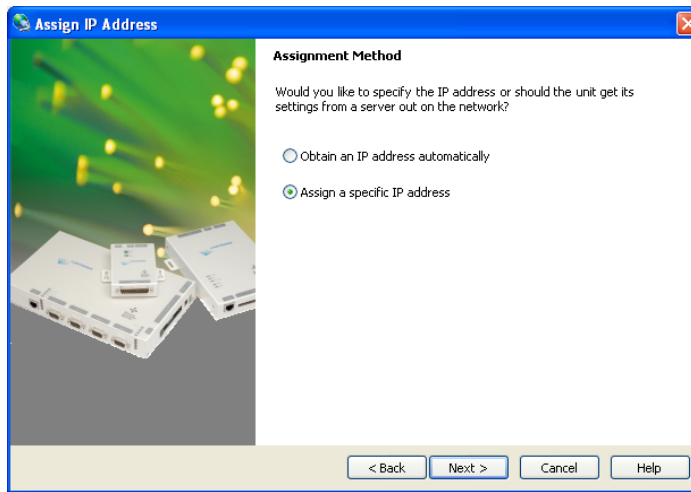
Assign IP Address

Assignment Method

Would you like to specify the IP address or should the unit get its settings from a server out on the network?

Obtain an IP address automatically

Assign a specific IP address

< Back
Next >
Cancel
Help